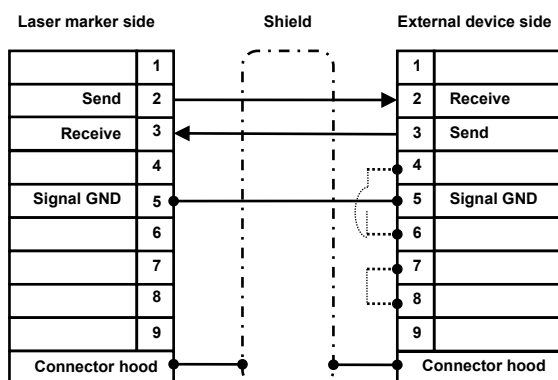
Laser marker side

Shield

External device side

| | |
|---|---|
| | 1 |
| Send | 2 |
| Receive | 3 |
| | 4 |
| Signal GND | 5 |
| | 6 |
| | 7 |
| | 8 |
| | 9 |
| Connector hood | |

| | |
|---|---|
| 1 | |
| 2 | Receive |
| 3 | Send |
| 4 | |
| 5 | Signal GND |
| 6 | |
| 7 | |
| 8 | |
| 9 | |
| | Connector hood |